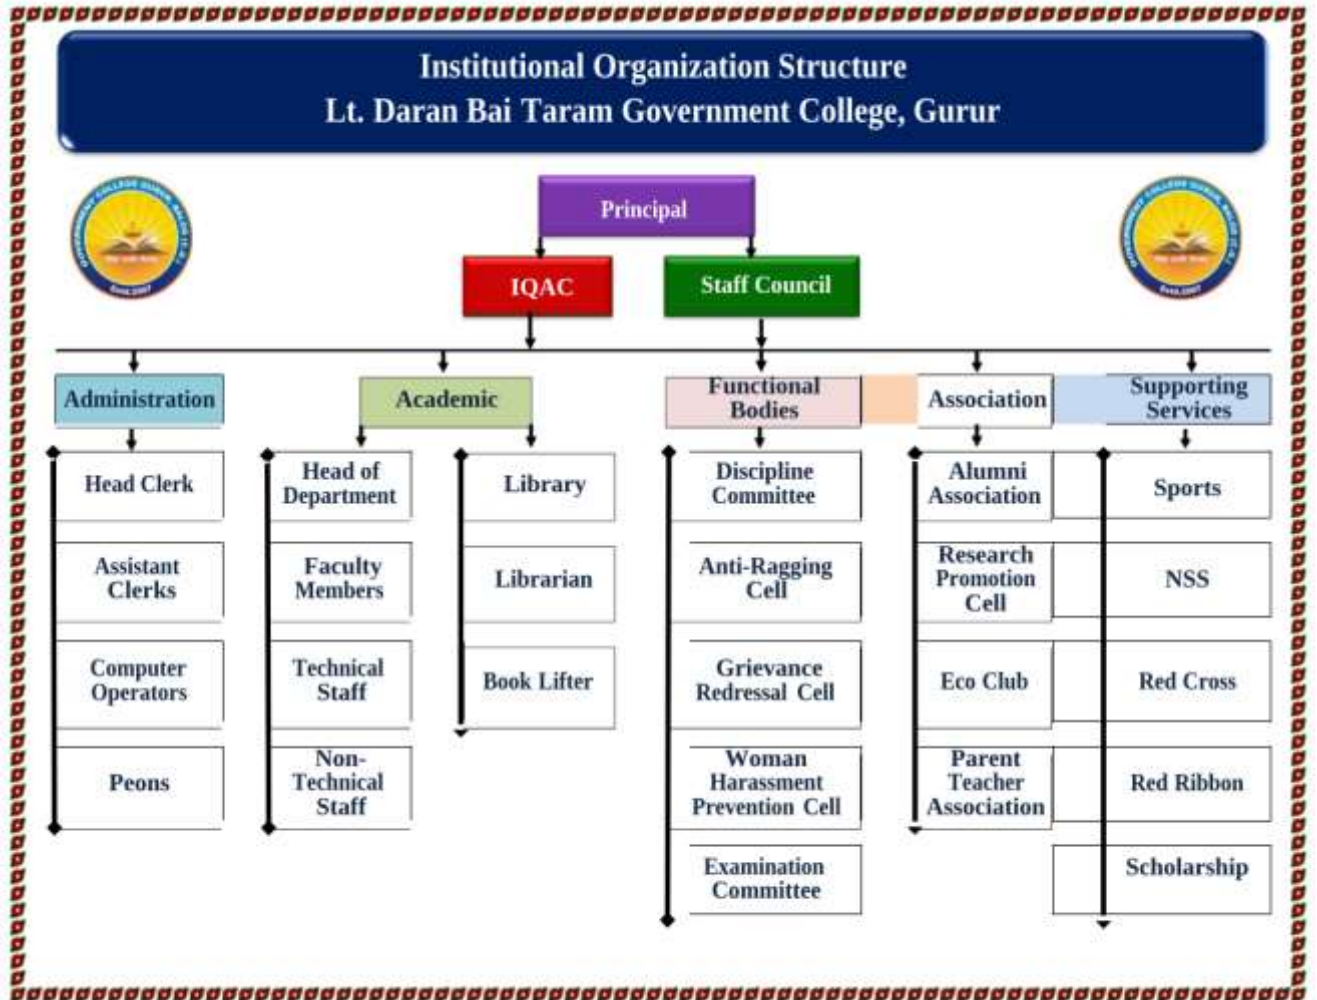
Institutional Organization Structure
Lt. Daran Bai Taram Government College, Gurur

Principal

IQAC

Staff Council

Administration

Head Clerk

Assistant Clerks

Computer Operators

Peons

Academic

Head of Department

Faculty Members

Technical Staff

Non-Technical Staff

Library

Librarian

Book Lifter

Functional Bodies

Discipline Committee

Anti-Ragging Cell

Grievance Redressal Cell

Woman Harassment Prevention Cell

Examination Committee

Association

Alumni Association

Research Promotion Cell

Eco Club

Parent Teacher Association

Supporting Services

Sports

NSS

Red Cross

Red Ribbon

Scholarship